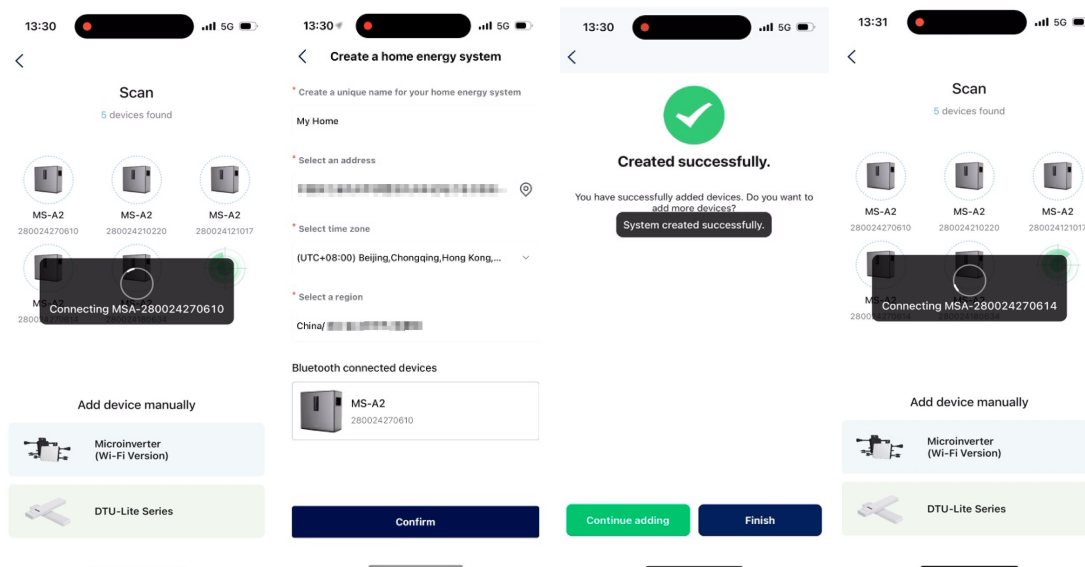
13:30 5G

Scan

5 devices found

MS-A2
280024270610

MS-A2
280024210220

MS-A2
280024121017

MS-A2
2800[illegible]

Connecting MSA-280024270610

Add device manually

Microinverter
(Wi-Fi Version)

DTU-Lite Series

13:30 5G

Create a home energy system

* Create a unique name for your home energy system

My Home

* Select an address

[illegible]

* Select time zone

(UTC+08:00) Beijing,Chongqing,Hong Kong,...

* Select a region

China/ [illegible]

Bluetooth connected devices

MS-A2
280024270610

Confirm

13:30 5G

Created successfully.

You have successfully added devices. Do you want to add more devices?

System created successfully.

Continue adding

Finish

13:31 5G

Scan

5 devices found

MS-A2
280024270610

MS-A2
280024210220

MS-A2
280024121017

MS
2800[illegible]

Connecting MSA-280024270614

Add device manually

Microinverter
(Wi-Fi Version)

DTU-Lite Series